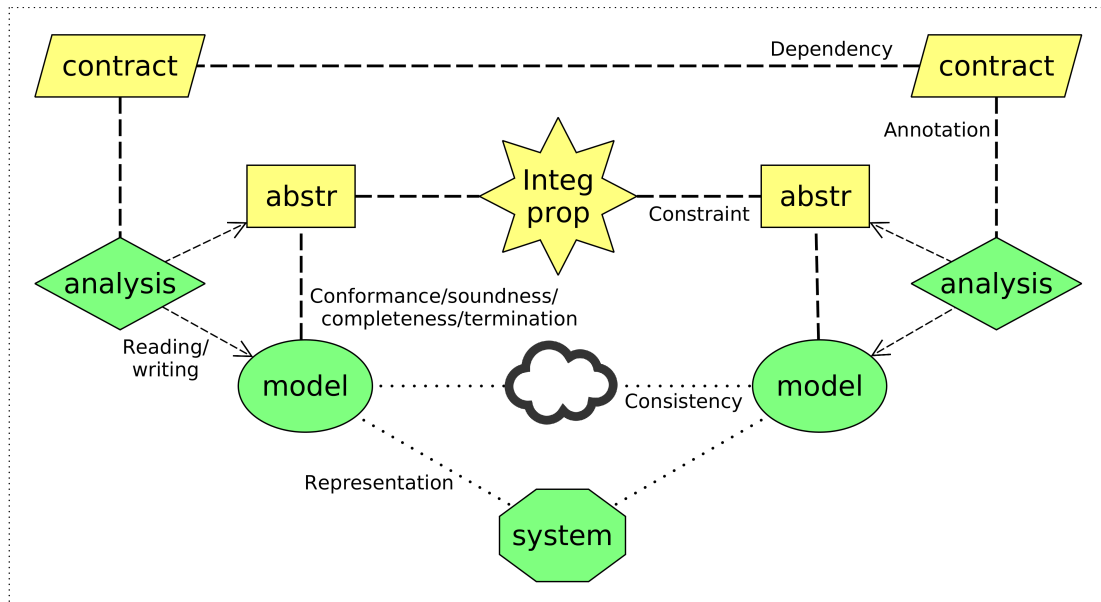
contract

Dependency

contract

Annotation

abstr

Integ prop

abstr

Constraint

analysis

analysis

Conformance/soundness/ completeness/termination

Reading/ writing

model

model

Consistency

Representation

system